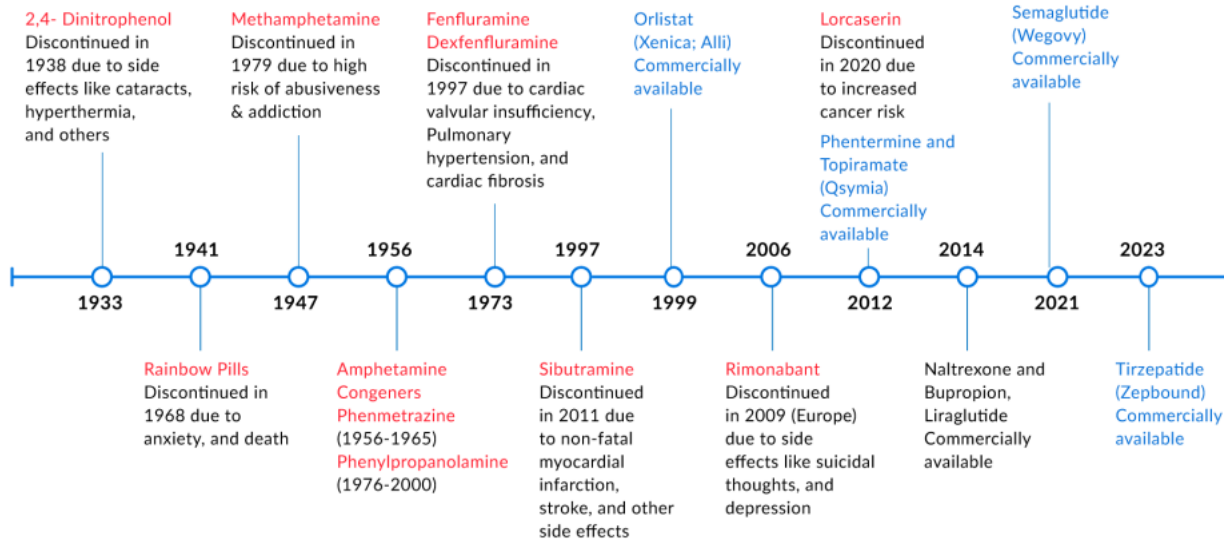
2,4- Dinitrophenol
Discontinued in 1938 due to side effects like cataracts, hyperthermia, and others

Methamphetamine
Discontinued in 1979 due to high risk of abusiveness & addiction

Fenfluramine
Dexfenfluramine
Discontinued in 1997 due to cardiac valvular insufficiency, Pulmonary hypertension, and cardiac fibrosis

Orlistat (Xenica; Alli)
Commercially available

Lorcaserin
Discontinued in 2020 due to increased cancer risk

Phentermine and Topiramate (Qsymia)
Commercially available

Semaglutide (Wegovy)
Commercially available

1941
1956
1997
2006
2014
2023

1933
1947
1973
1999
2012
2021

Rainbow Pills
Discontinued in 1968 due to anxiety, and death

Amphetamine Congeners
Phenmetrazine
(1956-1965)
Phenylpropanolamine
(1976-2000)

Sibutramine
Discontinued in 2011 due to non-fatal myocardial infarction, stroke, and other side effects

Rimonabant
Discontinued in 2009 (Europe) due to side effects like suicidal thoughts, and depression

Naltrexone and Bupropion, Liraglutide
Commercially available

Tirzepatide (Zepbound)
Commercially available